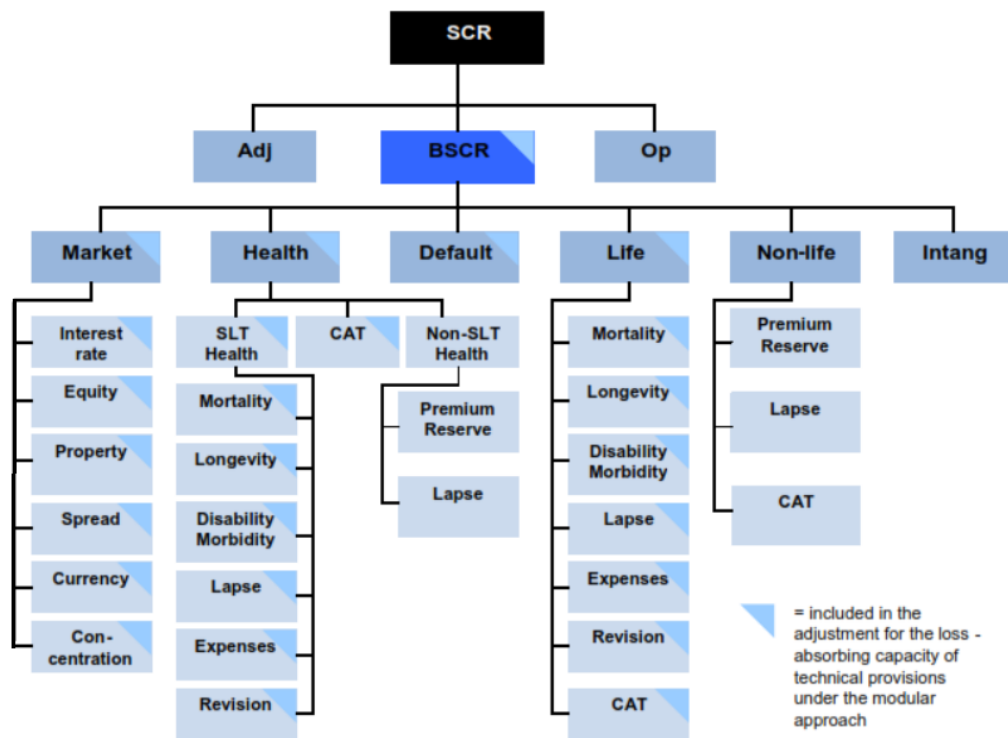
SCR

Adj

BSCR

Op

Market

Health

Default

Life

Non-life

Intang

Interest rate

Equity

Property

Spread

Currency

Con-centration

SLT Health

CAT

Non-SLT Health

Mortality

Longevity

Disability Morbidity

Lapse

Expenses

Revision

Premium Reserve

Lapse

Mortality

Longevity

Disability Morbidity

Lapse

Expenses

Revision

CAT

Premium Reserve

Lapse

CAT

= included in the adjustment for the loss - absorbing capacity of technical provisions under the modular approach